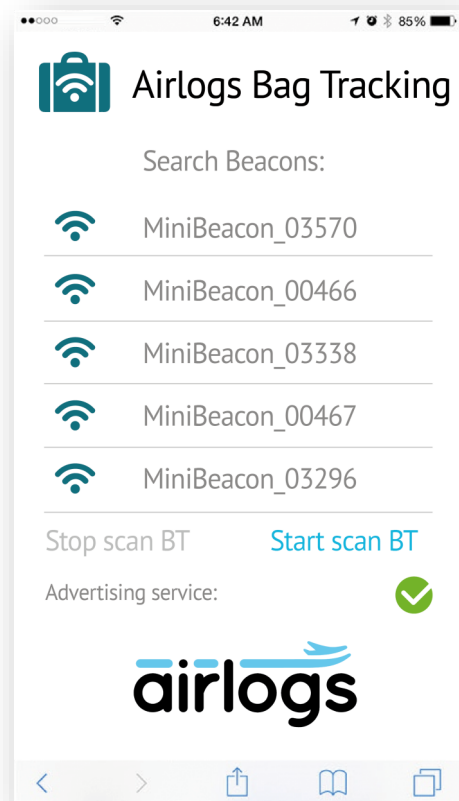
●●○○○ 6:42 AM 85%

Airlogs Bag Tracking

Search Beacons:

MiniBeacon_03570

MiniBeacon_00466

MiniBeacon_03338

MiniBeacon_00467

MiniBeacon_03296

Stop scan BT Start scan BT

Advertising service:

airlogs